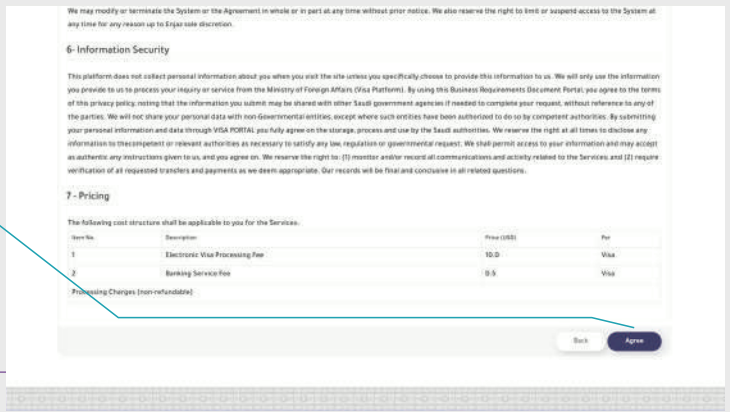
We may modify or terminate the System or the Agreement in whole or in part at any time without prior notice. We also reserve the right to limit or suspend access to the System at any time for any reason up to Enjaz sole discretion.

6- Information Security

This platform does not collect personal information about you when you visit the site unless you specifically choose to provide this information to us. We will only use the information you provide to us to process your inquiry or service from the Ministry of Foreign Affairs (Visa Platform). By using this Business Requirements Document Portal, you agree to the terms of this privacy policy, noting that the information you submit may be shared with other Saudi government agencies if needed to complete your request, without reference to any of the parties. We will not share your personal data with non-Governmental entities, except where such entities have been authorized to do so by competent authorities. By submitting your personal information and data through VISA PORTAL you fully agree on the storage, process and use by the Saudi authorities. We reserve the right at all times to disclose any information to thecompetent or relevant authorities as necessary to satisfy any law, regulation or governmental request. We shall permit access to your information and may accept as authentic any instructions given to us, and you agree on. We reserve the right to: (1) monitor and/or record all communications and activity related to the Services; and (2) require verification of all requested transfers and payments as we deem appropriate. Our records will be final and conclusive in all related questions.

7 - Pricing

The following cost structure shall be applicable to you for the Services.

| Item No. | Description | Price (USD) | Per |
|---|---|---|---|
| 1 | Electronic Visa Processing Fee | 10.0 | Visa |
| 2 | Banking Service Fee | 0.5 | Visa |
| Processing Charges (non-refundable) | | | |

Back Agree